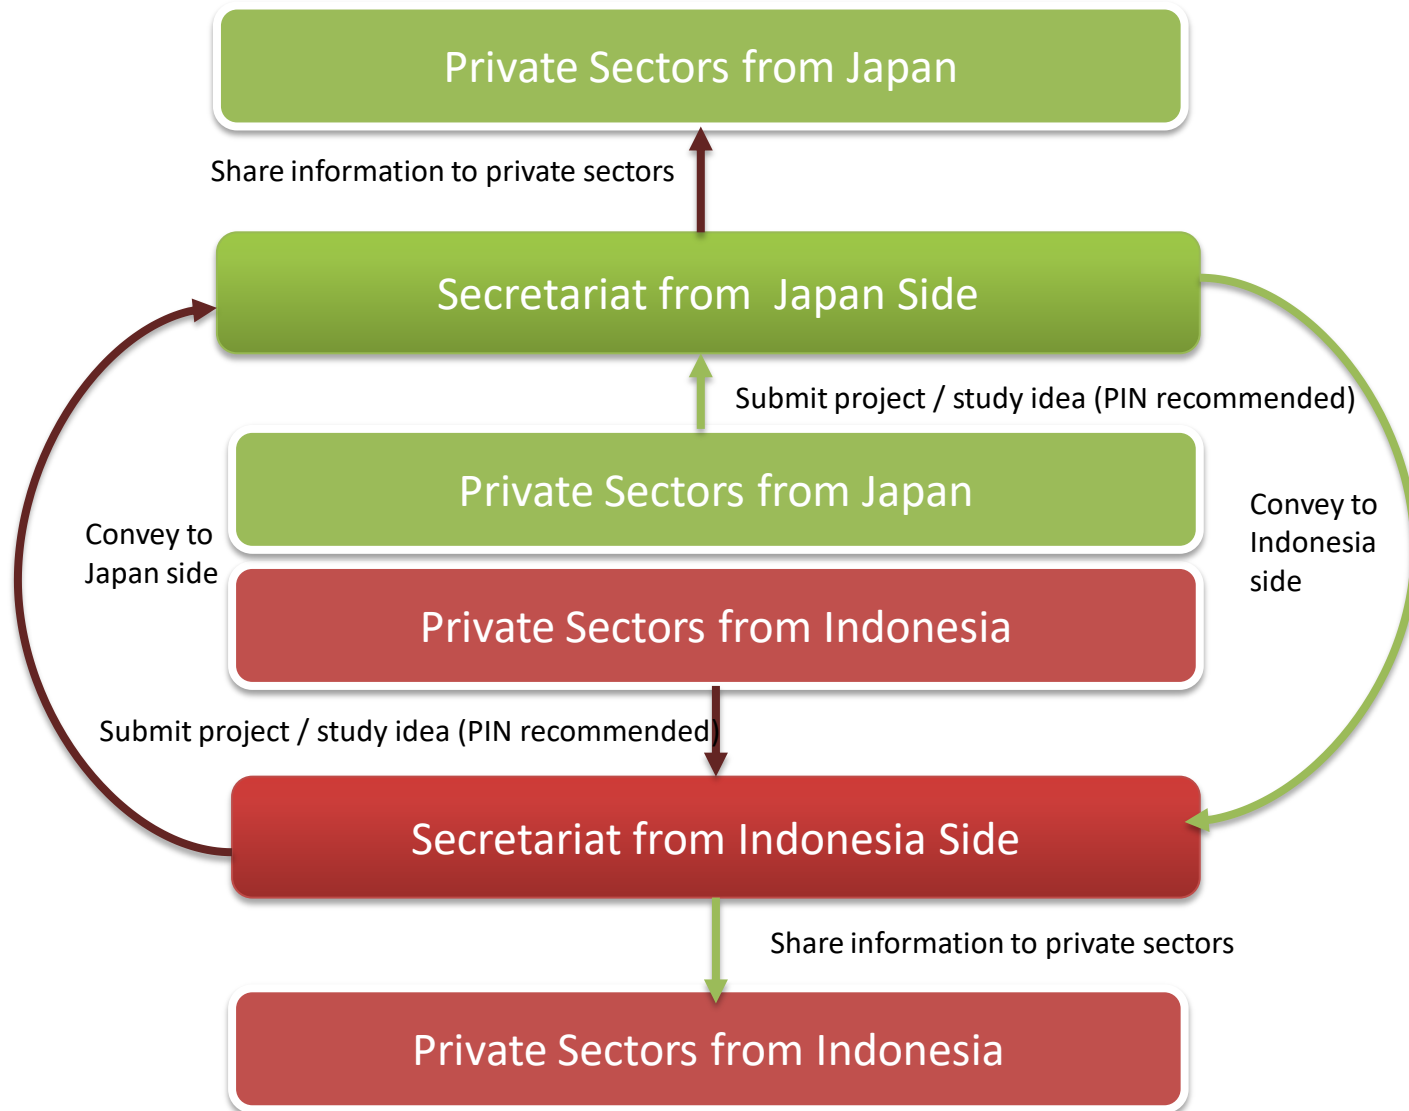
Private Sectors from Japan

Share information to private sectors

Secretariat from Japan Side

Submit project / study idea (PIN recommended)

Private Sectors from Japan

Convey to Japan side

Convey to Indonesia side

Private Sectors from Indonesia

Submit project / study idea (PIN recommended)

Secretariat from Indonesia Side

Share information to private sectors

Private Sectors from Indonesia